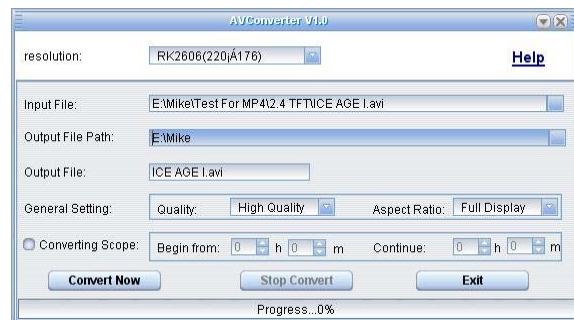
AVConverter V1.0

resolution: RK2606(220Á176) Help

Input File: E:\Mike\Test For MP4\2.4 TFT\ICE AGE I.avi

Output File Path: E:\Mike

Output File: ICE AGE I.avi

General Setting: Quality: High Quality Aspect Ratio: Full Display

Converting Scope: Begin from: 0 h 0 m Continue: 0 h 0 m

Convert Now Stop Convert Exit

Progress...0%